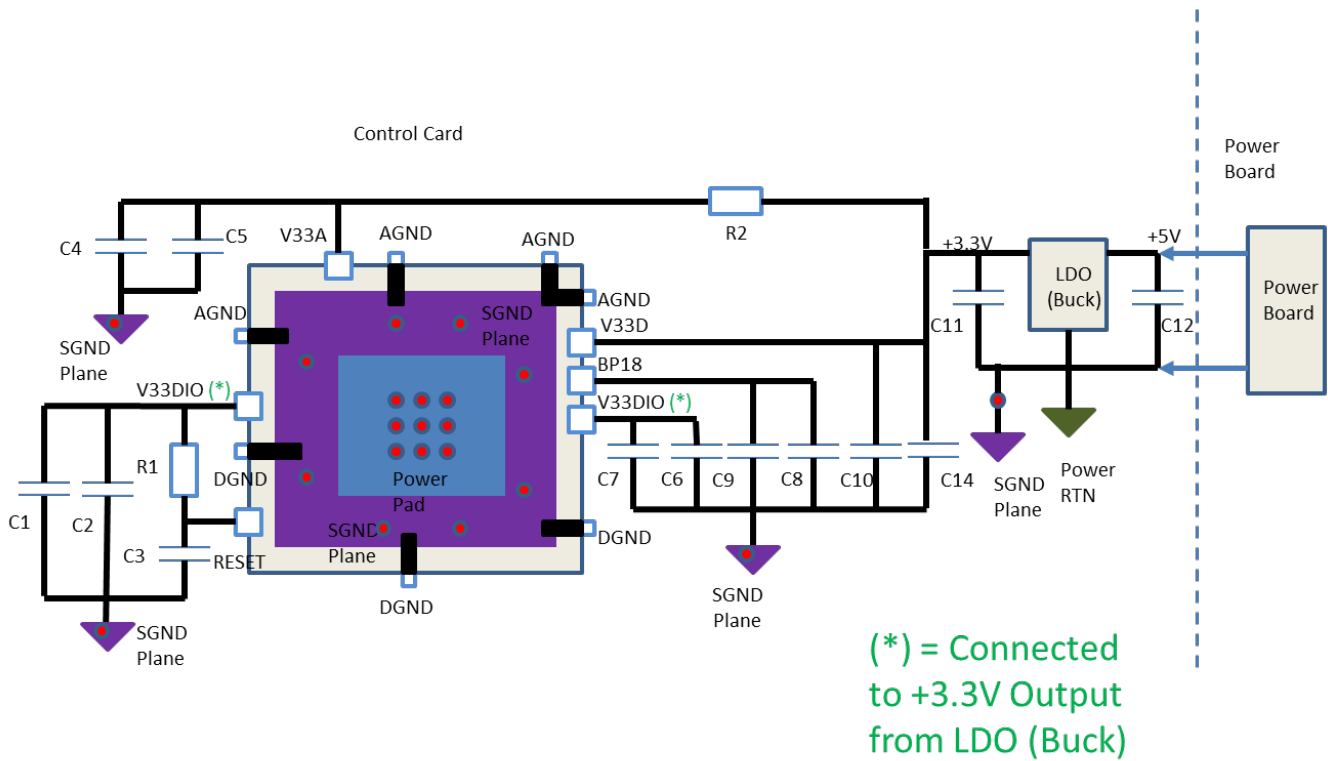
Control Card

Power Board

R2

C4

C5

V33A

AGND

AGND

+3.3V

LDO (Buck)

+5V

Power Board

AGND

SGND Plane

AGND

V33D

C11

C12

SGND Plane

BP18

V33DIO (*)

V33DIO (*)

R1

DGND

Power Pad

C7

C6

C9

C8

C10

C14

SGND Plane

Power RTN

C1

C2

C3

RESET

SGND Plane

DGND

DGND

SGND Plane

SGND Plane

SGND Plane

(*) = Connected to +3.3V Output from LDO (Buck)